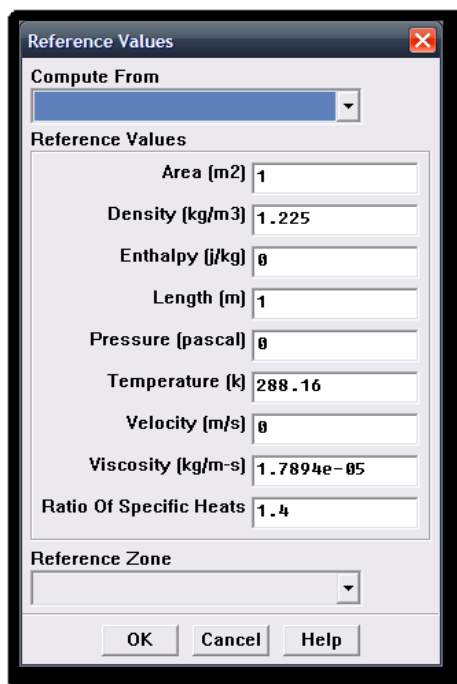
Reference Values

Compute From

Reference Values

Area (m2) 1

Density (kg/m3) 1.225

Enthalpy (j/kg) 0

Length (m) 1

Pressure (pascal) 0

Temperature (k) 288.16

Velocity (m/s) 0

Viscosity (kg/m-s) 1.7894e-05

Ratio Of Specific Heats 1.4

Reference Zone

OK Cancel Help